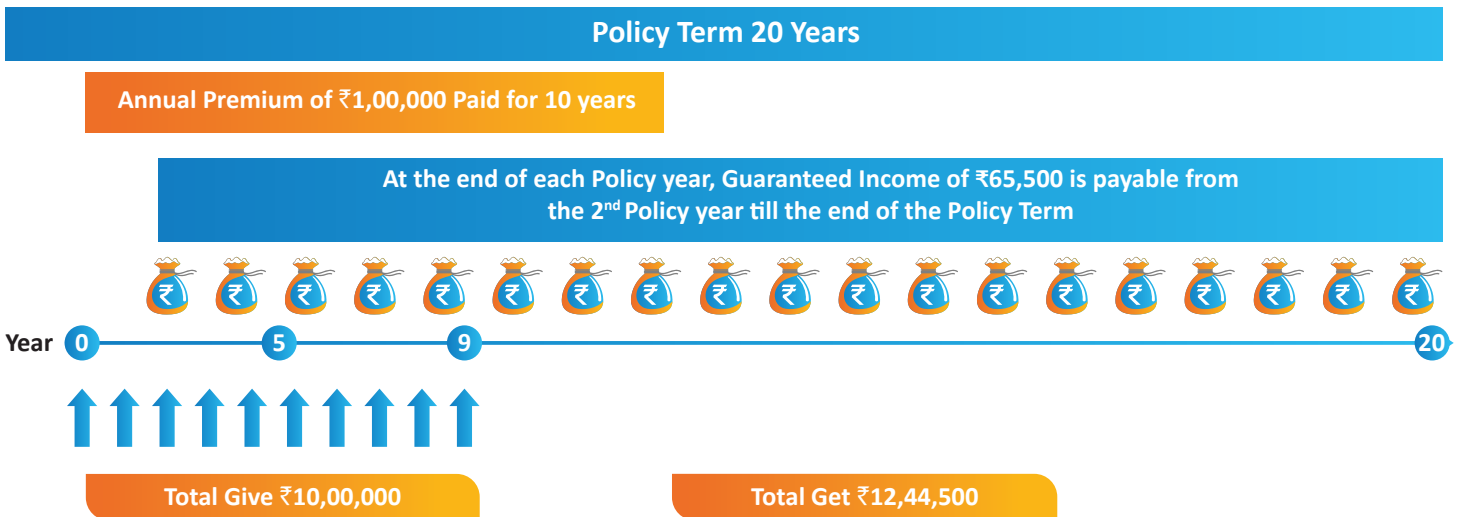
Policy Term 20 Years

Annual Premium of ₹1,00,000 Paid for 10 years

At the end of each Policy year, Guaranteed Income of ₹65,500 is payable from the 2$^{nd}$ Policy year till the end of the Policy Term

₹ ₹ ₹ ₹ ₹ ₹ ₹ ₹ ₹ ₹ ₹ ₹ ₹ ₹ ₹ ₹ ₹ ₹ ₹

Year 0 5 9 20

Total Give ₹10,00,000

Total Get ₹12,44,500